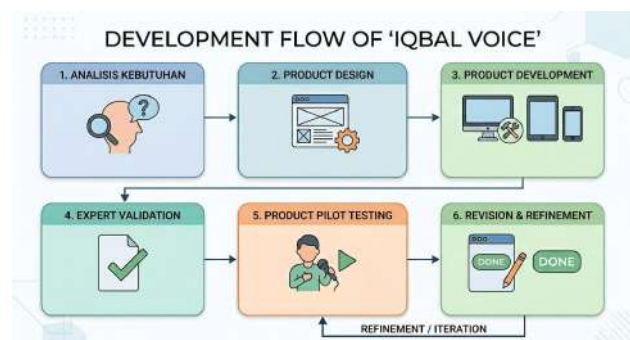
DEVELOPMENT FLOW OF 'IQBAL VOICE'

1. ANALISIS KEBUTUHAN

2. PRODUCT DESIGN

3. PRODUCT DEVELOPMENT

4. EXPERT VALIDATION

5. PRODUCT PILOT TESTING

6. REVISION & REFINEMENT

DONE

DONE

REFINEMENT / ITERATION